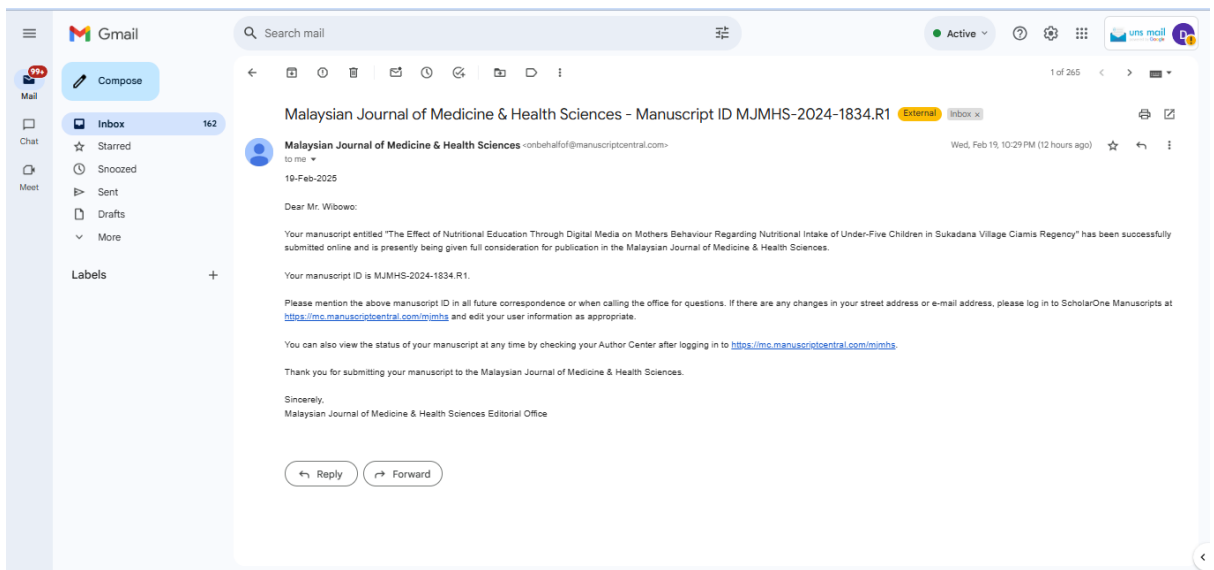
Gmail

Search mail

Active

uns mail

D

99+
Mail

Chat

Meet

Compose

Inbox 162
Starred
Snoozed
Sent
Drafts
More

Labels +

1 of 265

Malaysian Journal of Medicine & Health Sciences - Manuscript ID MJMHS-2024-1834.R1 External Inbox ×

Malaysian Journal of Medicine & Health Sciences <onbehalfof@manuscriptcentral.com>
to me

Wed, Feb 19, 10:29 PM (12 hours ago)

19-Feb-2025

Dear Mr. Wibowo:

Your manuscript entitled "The Effect of Nutritional Education Through Digital Media on Mothers Behaviour Regarding Nutritional Intake of Under-Five Children in Sukadana Village Ciamis Regency" has been successfully submitted online and is presently being given full consideration for publication in the Malaysian Journal of Medicine & Health Sciences.

Your manuscript ID is MJMHS-2024-1834.R1.

Please mention the above manuscript ID in all future correspondence or when calling the office for questions. If there are any changes in your street address or e-mail address, please log in to ScholarOne Manuscripts at https://mc.manuscriptcentral.com/mjmhs and edit your user information as appropriate.

You can also view the status of your manuscript at any time by checking your Author Center after logging in to https://mc.manuscriptcentral.com/mjmhs.

Thank you for submitting your manuscript to the Malaysian Journal of Medicine & Health Sciences.

Sincerely,
Malaysian Journal of Medicine & Health Sciences Editorial Office

Reply
Forward